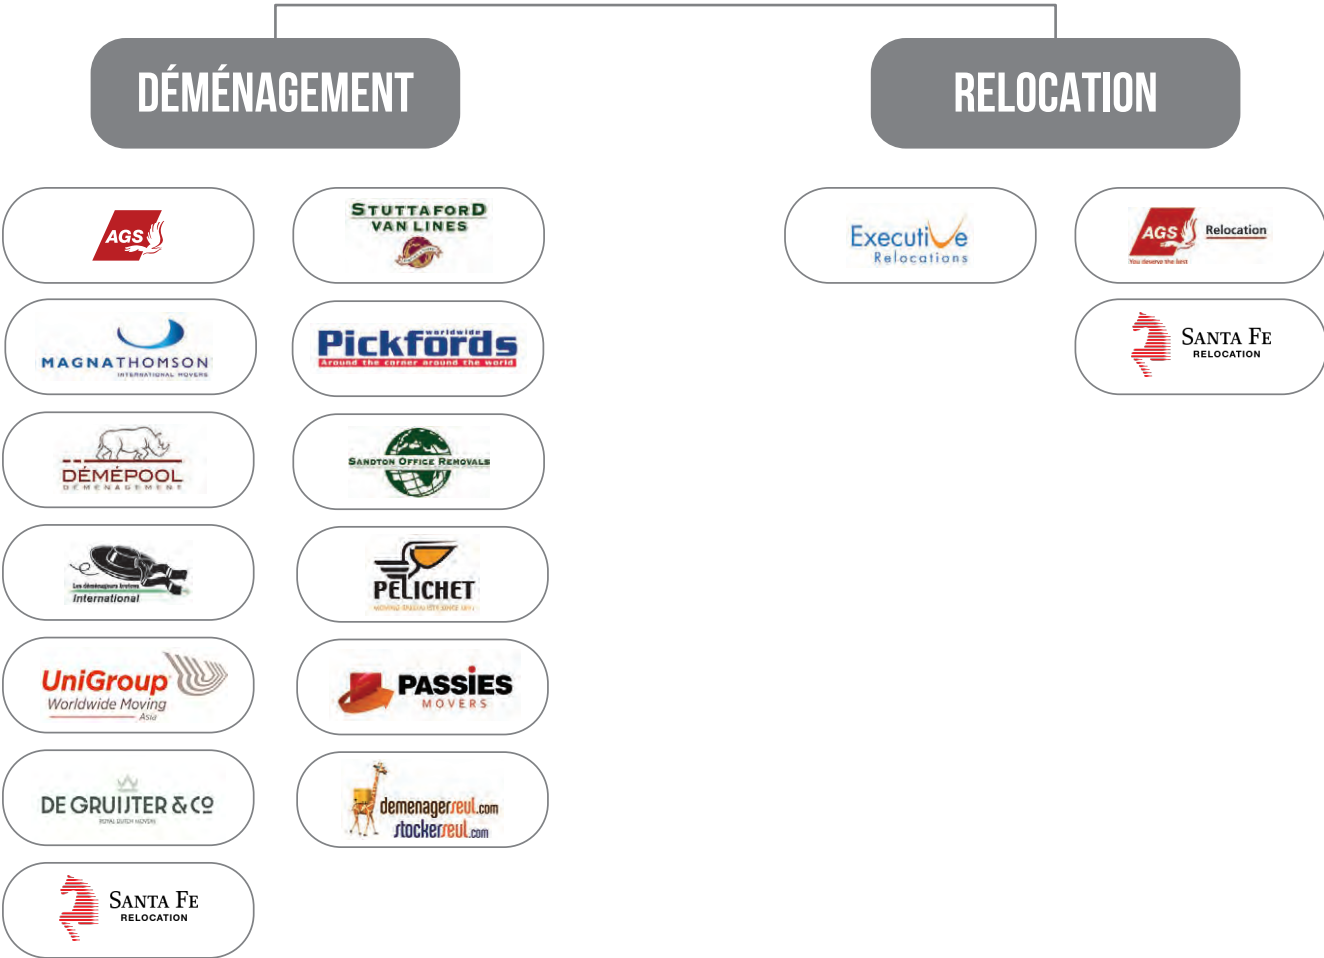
DÉMÉNAGEMENT

RELOCATION

AGS

STUTTAFORD VAN LINES

MAGNATHOMSON
INTERNATIONAL MOVERS

Pickfords
worldwide
Around the corner around the world

DÉMÉPOOL
DÉMÉNAGEMENT

SANDTON OFFICE REMOVALS

Les déménageurs bretons
International

PELICHET

UniGroup
Worldwide Moving
Asia

PASSIES
MOVERS

DE GRUIJTER & CO
ROYAL DUTCH MOVERS

demenagerseul.com
stockerseul.com

SANTA FE
RELOCATION

Executive
Relocations

AGS Relocation
You deserve the best

SANTA FE
RELOCATION